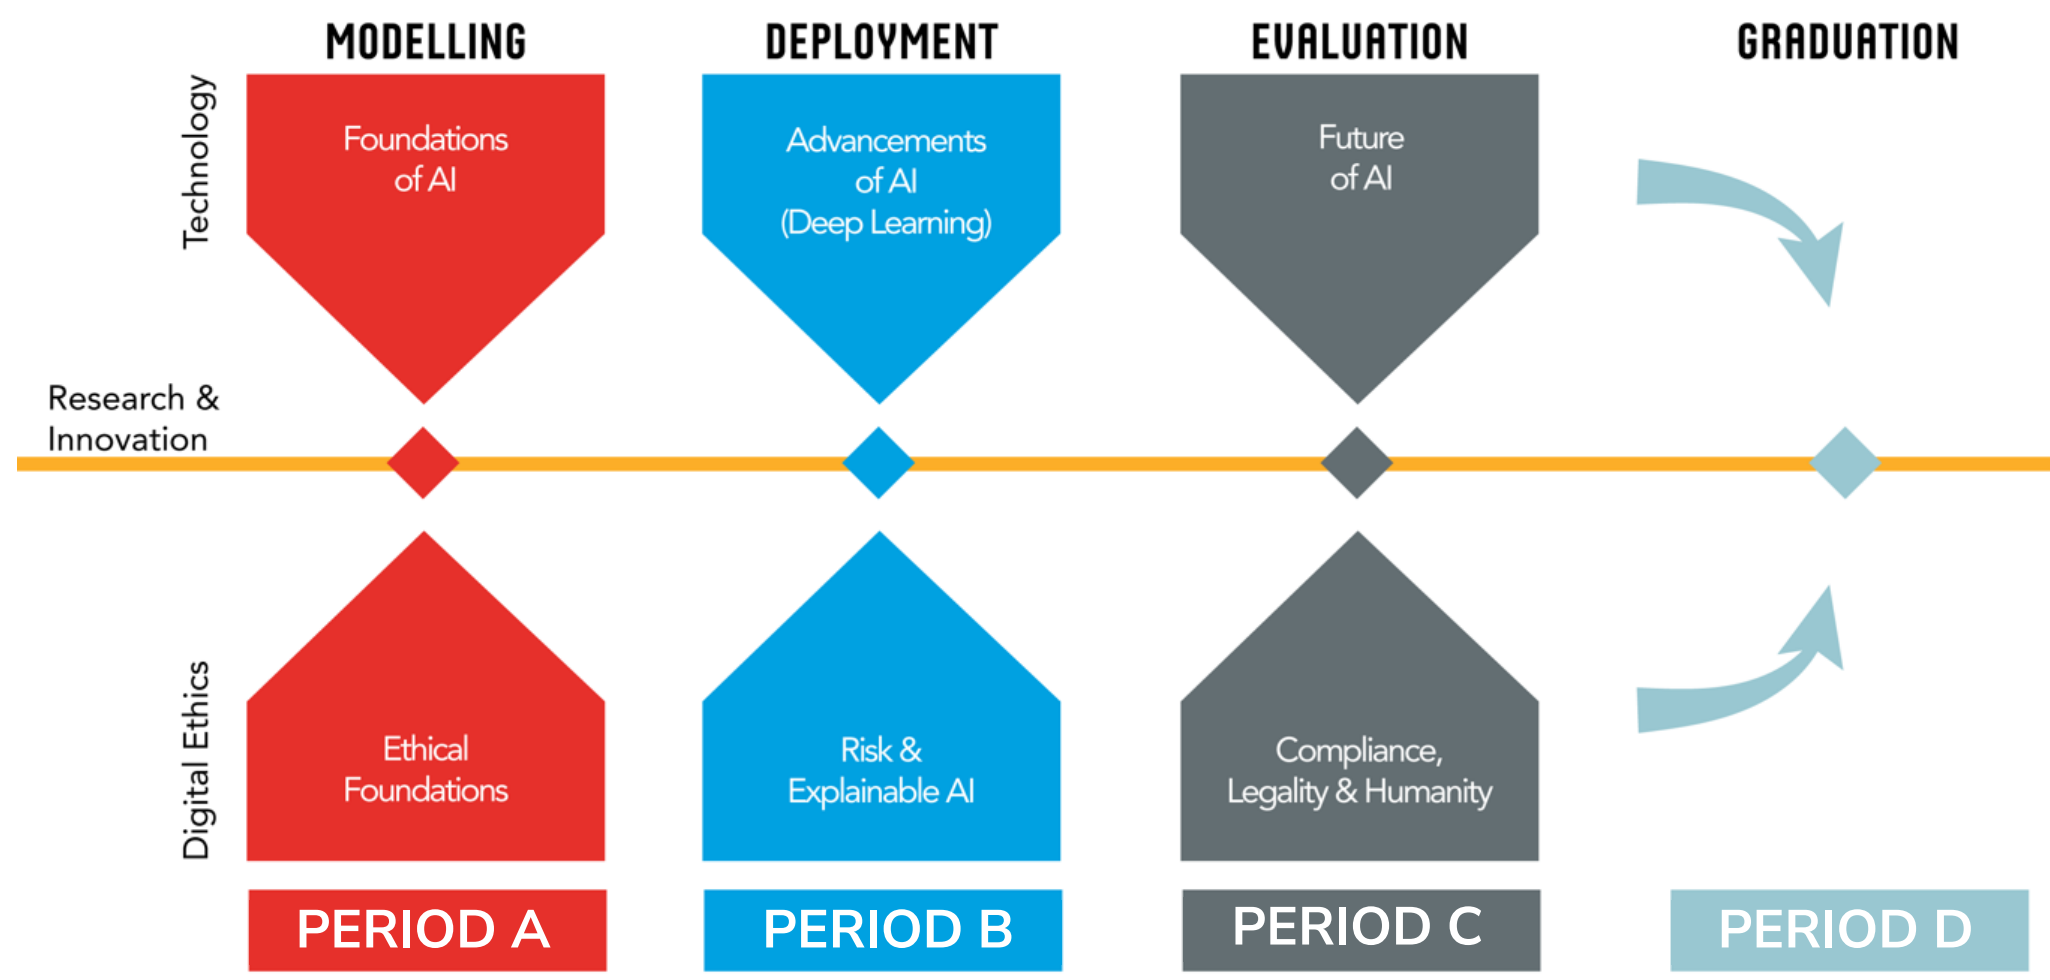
MODELLING

DEPLOYMENT

EVALUATION

GRADUATION

Technology

Foundations of AI

Advancements of AI (Deep Learning)

Future of AI

Research & Innovation

Digital Ethics

Ethical Foundations

Risk & Explainable AI

Compliance, Legality & Humanity

PERIOD A

PERIOD B

PERIOD C

PERIOD D